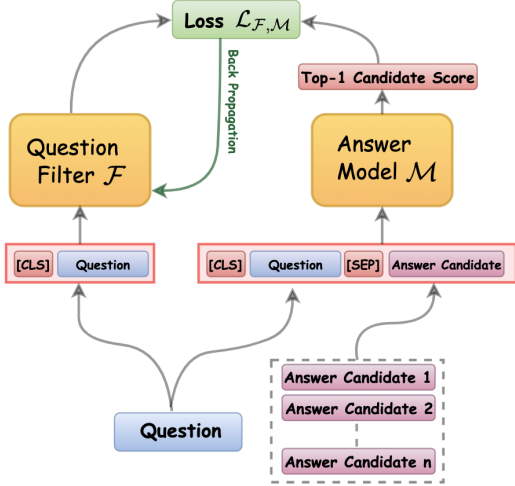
Loss $\mathcal{L}_{\mathcal{F},\mathcal{M}}$

Back Propagation

Top-1 Candidate Score

Question Filter $\mathcal{F}$

Answer Model $\mathcal{M}$

[CLS] Question

[CLS] Question [SEP] Answer Candidate

Answer Candidate 1
Answer Candidate 2
Answer Candidate n

Question